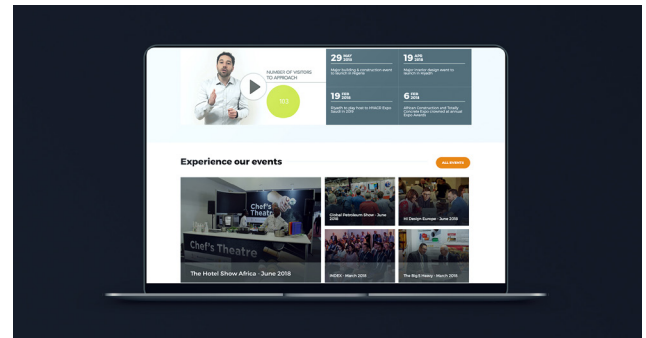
NUMBER OF VISITORS TO APPROACH

90%

29 MAY 2018

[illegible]

19 APR 2018

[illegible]

19 FEB 2018

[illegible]

6 FEB 2018

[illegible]

Experience our events

ALL EVENTS

Chef's Theatre

Chef's Theatre

The Hotel Show Africa - June 2018

Global Petroleum Show - June 2018

Ui Design Europe - June 2018

INDEX - March 2018

The Big 5 Heavy - March 2018